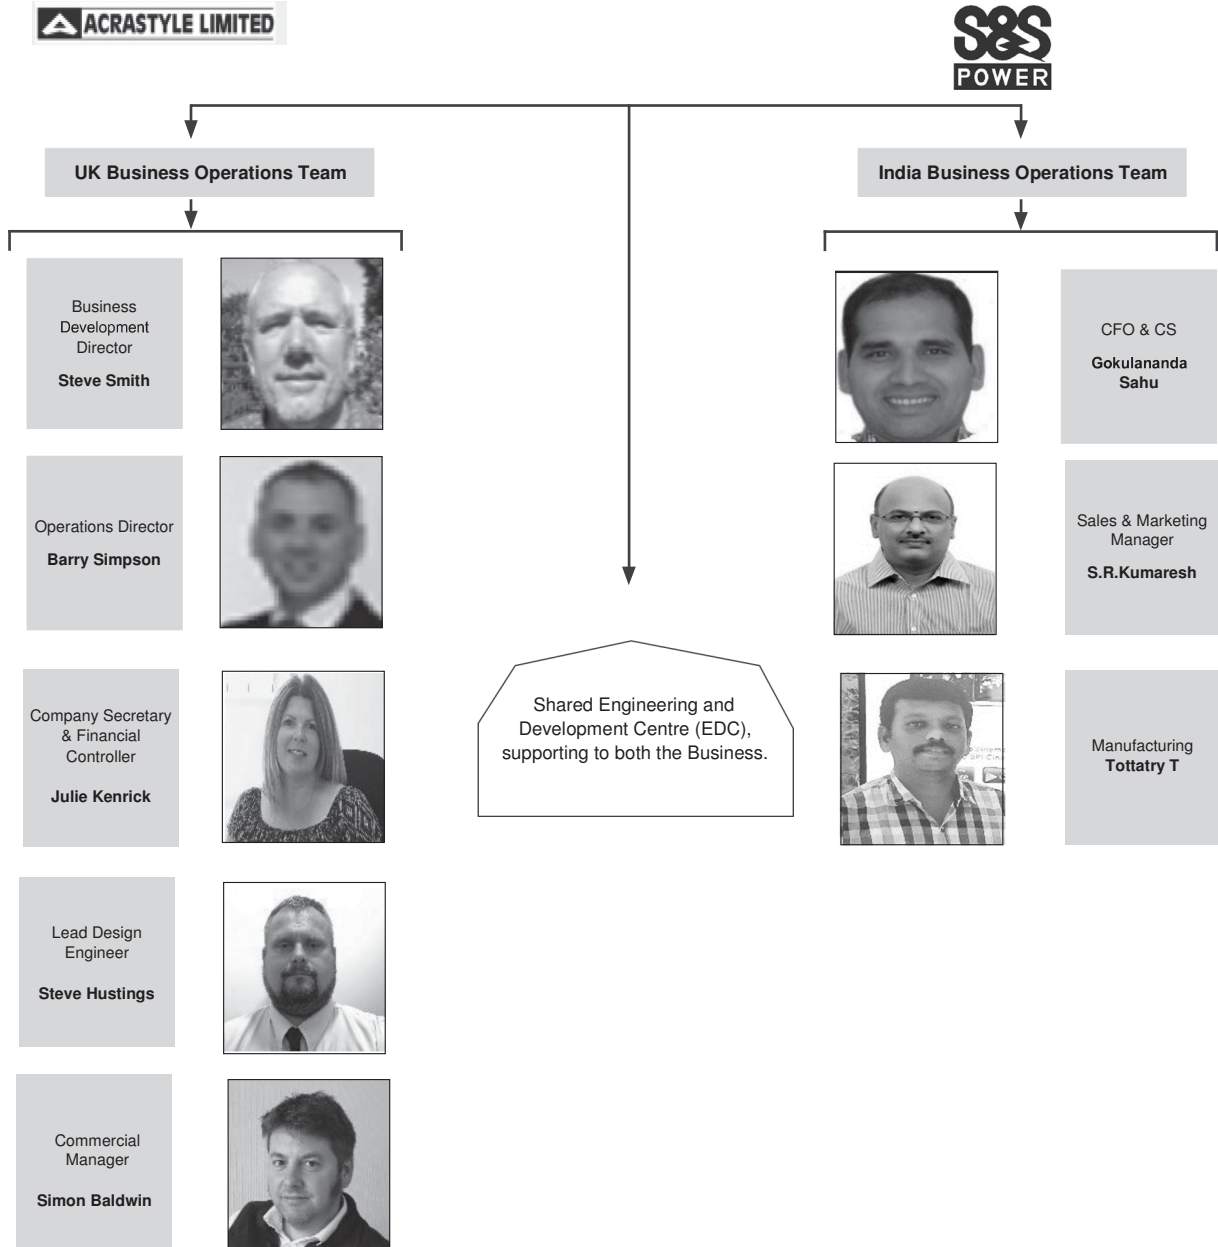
ACRASTYLE LIMITED

S&S POWER

UK Business Operations Team

India Business Operations Team

Business Development Director
**Steve Smith**

Operations Director
**Barry Simpson**

Company Secretary & Financial Controller
**Julie Kenrick**

Lead Design Engineer
**Steve Hustings**

Commercial Manager
**Simon Baldwin**

Shared Engineering and Development Centre (EDC), supporting to both the Business.

CFO & CS
**Gokulananda Sahu**

Sales & Marketing Manager
**S.R.Kumaresh**

Manufacturing
**Tottatry T**